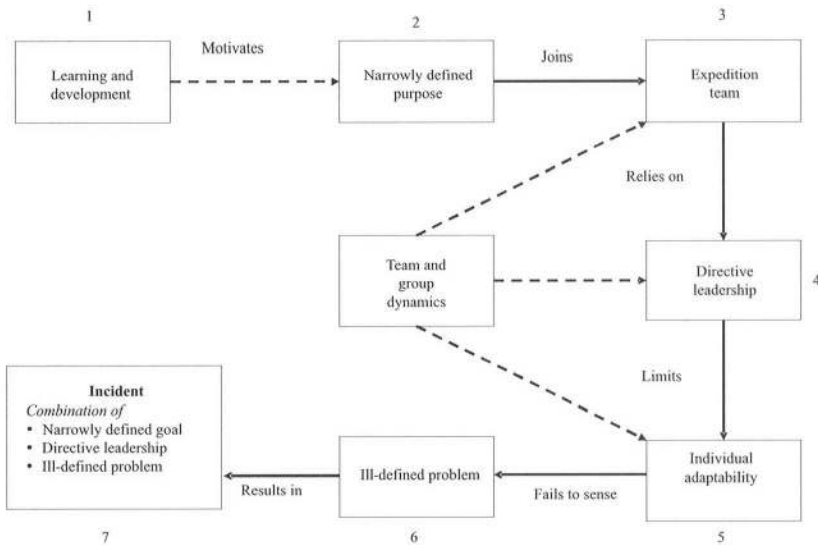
1

Learning and development

Motivates

2

Narrowly defined purpose

Joins

3

Expedition team

Relies on

Team and group dynamics

Directive leadership

4

Limits

Incident
*Combination of*
• Narrowly defined goal
• Directive leadership
• Ill-defined problem

Results in

Ill-defined problem

Fails to sense

Individual adaptability

7

6

5